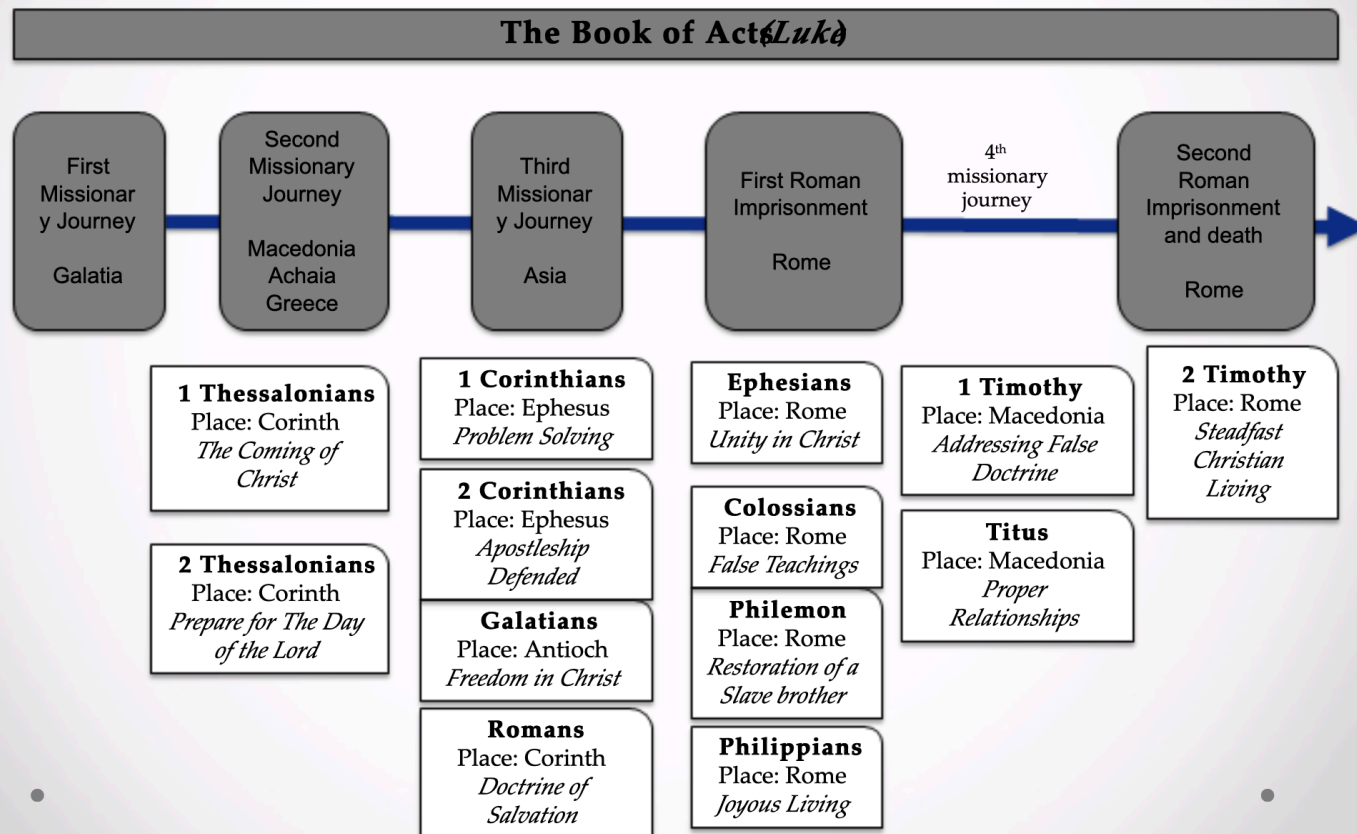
The Book of Acts(Luke)

First Missionary Journey

Galatia

Second Missionary Journey

Macedonia Achaia Greece

Third Missionary Journey

Asia

First Roman Imprisonment

Rome

4th missionary journey

Second Roman Imprisonment and death

Rome

**1 Thessalonians**
Place: Corinth
*The Coming of Christ*

**2 Thessalonians**
Place: Corinth
*Prepare for The Day of the Lord*

**1 Corinthians**
Place: Ephesus
*Problem Solving*

**2 Corinthians**
Place: Ephesus
*Apostleship Defended*

**Galatians**
Place: Antioch
*Freedom in Christ*

**Romans**
Place: Corinth
*Doctrine of Salvation*

**Ephesians**
Place: Rome
*Unity in Christ*

**Colossians**
Place: Rome
*False Teachings*

**Philemon**
Place: Rome
*Restoration of a Slave brother*

**Philippians**
Place: Rome
*Joyous Living*

**1 Timothy**
Place: Macedonia
*Addressing False Doctrine*

**Titus**
Place: Macedonia
*Proper Relationships*

**2 Timothy**
Place: Rome
*Steadfast Christian Living*